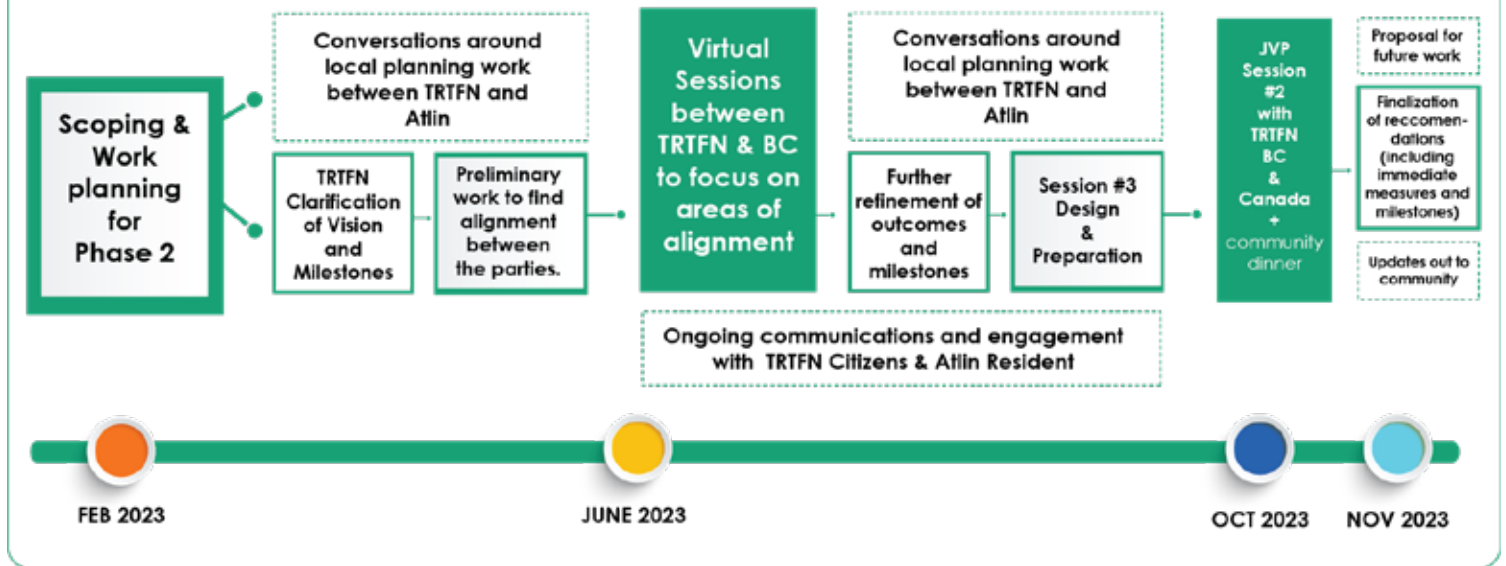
Scoping & Work planning for Phase 2

Conversations around local planning work between TRTFN and Atlin

TRTFN Clarification of Vision and Milestones

Preliminary work to find alignment between the parties.

Virtual Sessions between TRTFN & BC to focus on areas of alignment

Conversations around local planning work between TRTFN and Atlin

Further refinement of outcomes and milestones

Session #3 Design & Preparation

Ongoing communications and engagement with TRTFN Citizens & Atlin Resident

JVP Session #2 with TRTFN BC & Canada + community dinner

Proposal for future work

Finalization of reccomendations (including immediate measures and milestones)

Updates out to community

FEB 2023

JUNE 2023

OCT 2023

NOV 2023